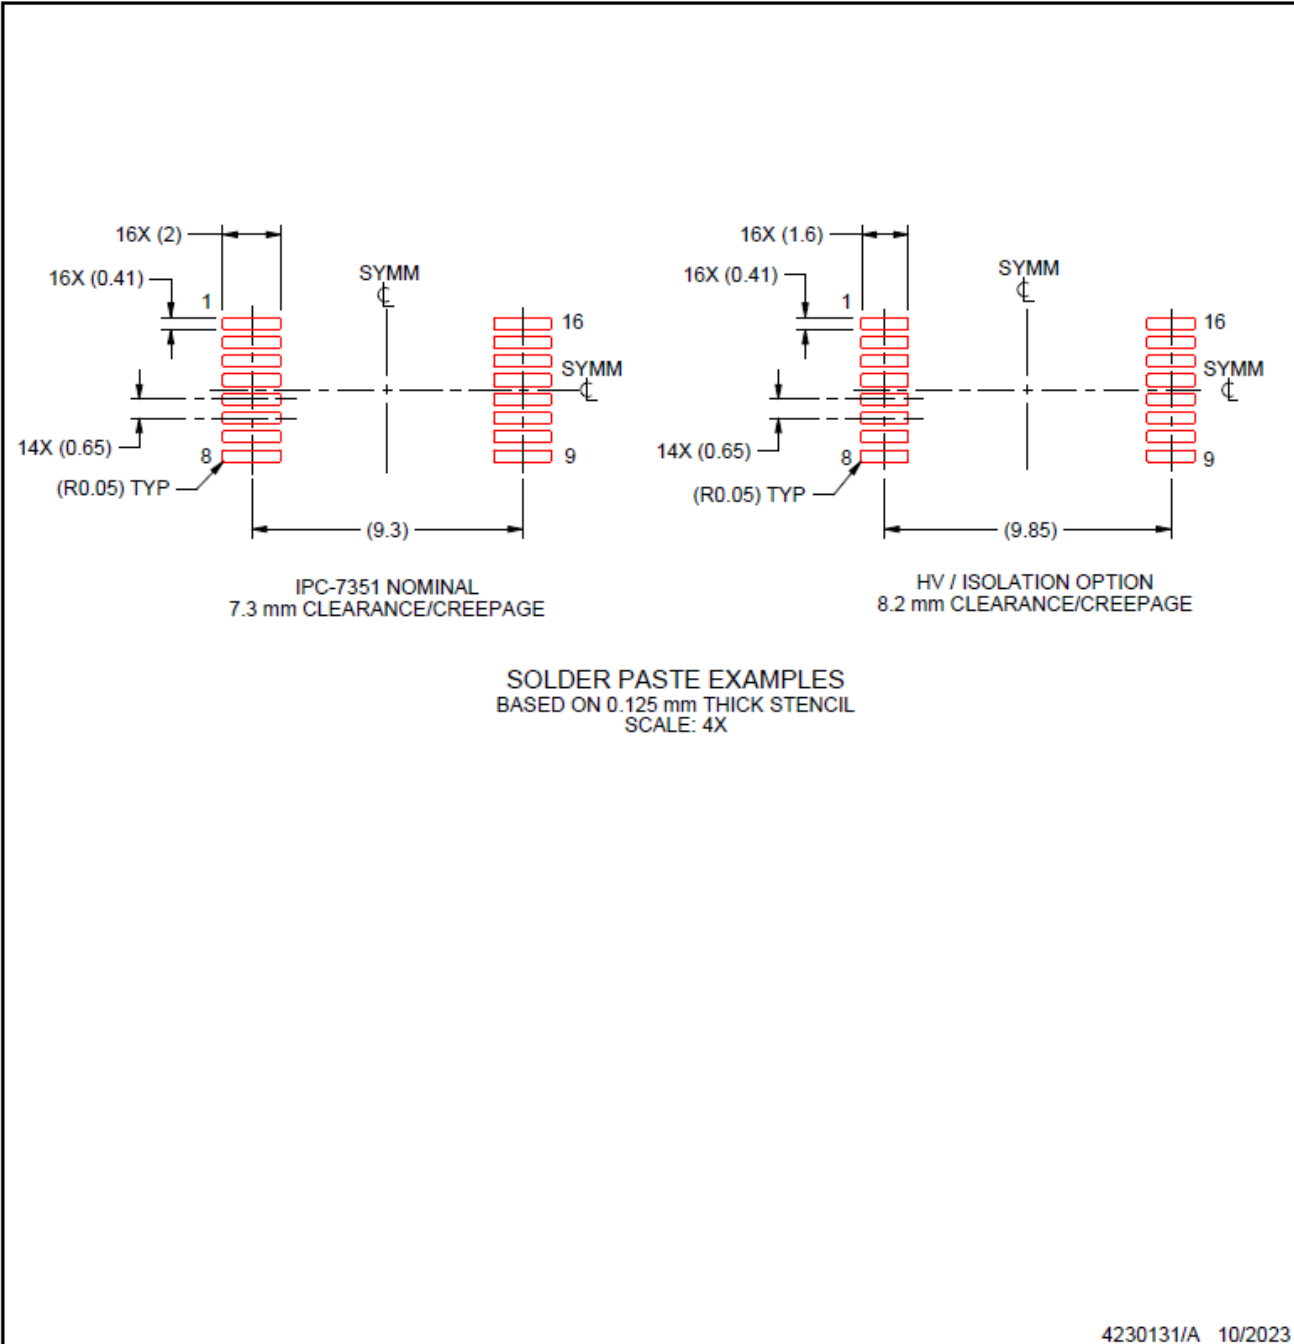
16X (2)

16X (0.41)

1

SYMM
℄

16

SYMM
℄

14X (0.65)

8

9

(R0.05) TYP

(9.3)

IPC-7351 NOMINAL
7.3 mm CLEARANCE/CREEPAGE

16X (1.6)

16X (0.41)

1

SYMM
℄

16

SYMM
℄

14X (0.65)

8

9

(R0.05) TYP

(9.85)

HV / ISOLATION OPTION
8.2 mm CLEARANCE/CREEPAGE

SOLDER PASTE EXAMPLES
BASED ON 0.125 mm THICK STENCIL
SCALE: 4X

4230131/A 10/2023